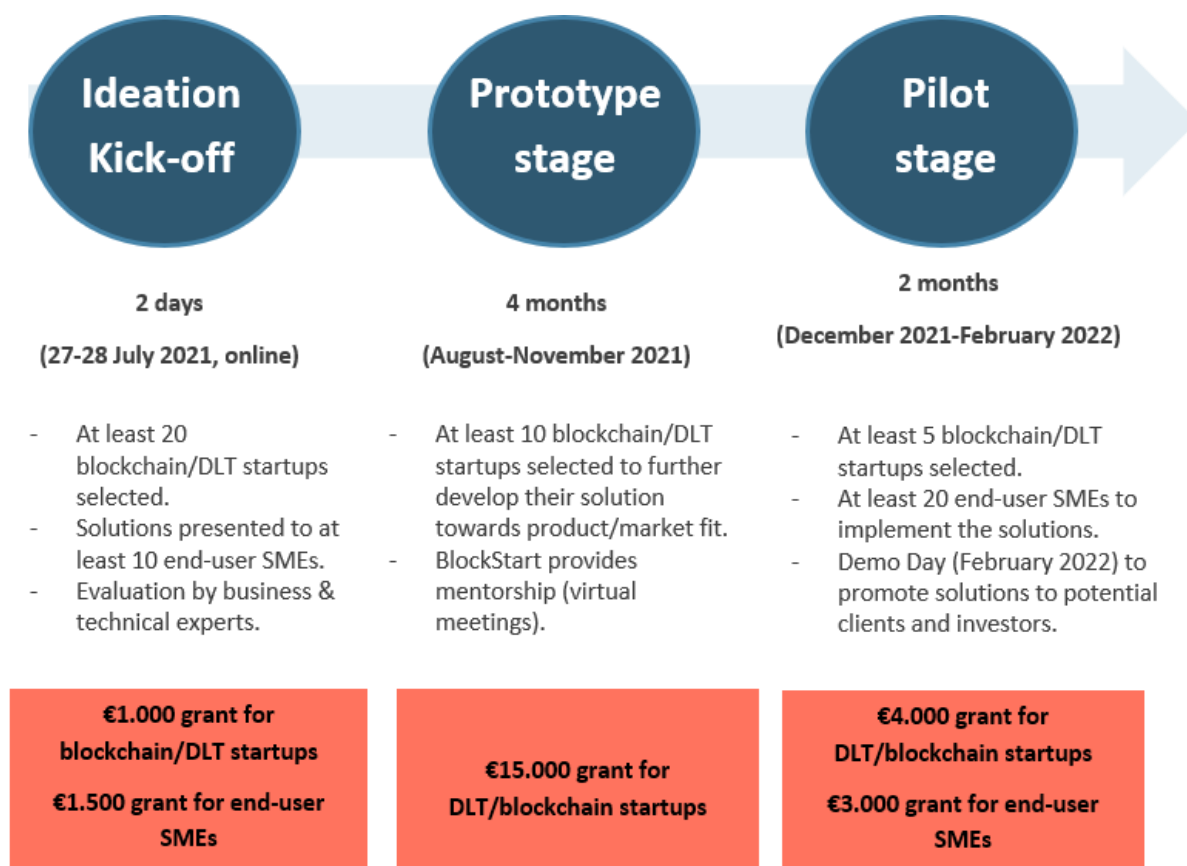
Ideation Kick-off

2 days

(27-28 July 2021, online)

- At least 20 blockchain/DLT startups selected.
- Solutions presented to at least 10 end-user SMEs.
- Evaluation by business & technical experts.

€1.000 grant for blockchain/DLT startups

€1.500 grant for end-user SMEs

Prototype stage

4 months

(August-November 2021)

- At least 10 blockchain/DLT startups selected to further develop their solution towards product/market fit.
- BlockStart provides mentorship (virtual meetings).

€15.000 grant for DLT/blockchain startups

Pilot stage

2 months

(December 2021-February 2022)

- At least 5 blockchain/DLT startups selected.
- At least 20 end-user SMEs to implement the solutions.
- Demo Day (February 2022) to promote solutions to potential clients and investors.

€4.000 grant for DLT/blockchain startups

€3.000 grant for end-user SMEs